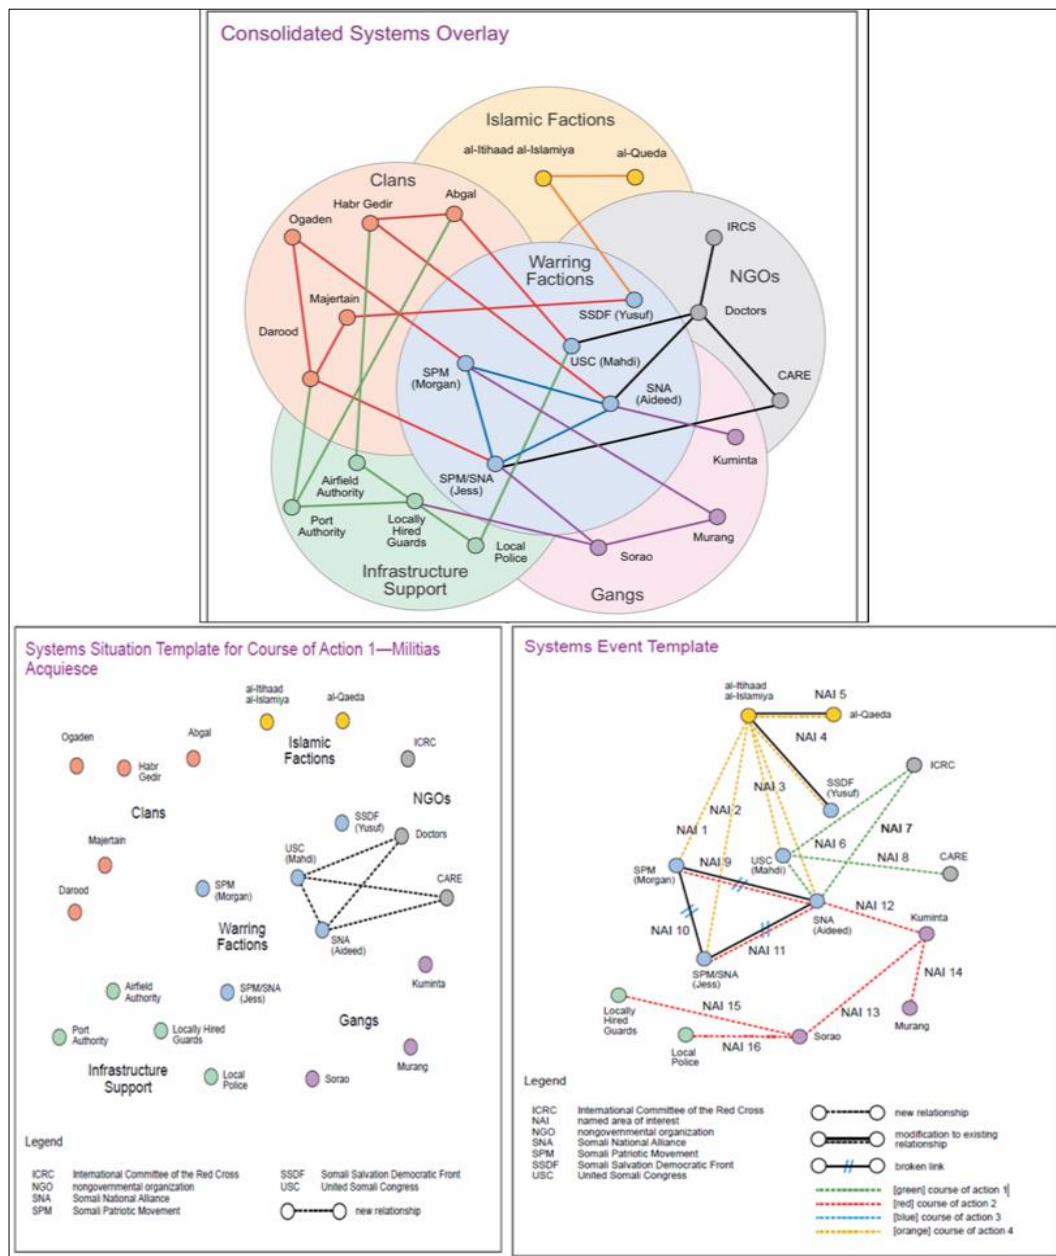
Consolidated Systems Overlay

Islamic Factions

al-Itihaad al-Islamiya

al-Queda

Clans

Habr Gedir

Abgal

Ogaden

IRCS

Warring Factions

NGOs

Majertain

SSDF (Yusuf)

Doctors

Darood

USC (Mahdi)

SPM (Morgan)

SNA (Aideed)

CARE

Kuminta

SPM/SNA (Jess)

Airfield Authority

Port Authority

Locally Hired Guards

Local Police

Murang

Sorao

Infrastructure Support

Gangs

Systems Situation Template for Course of Action 1—Militias Acquiesce

al-Itihaad al-Islamiya

al-Qaeda

Ogaden

Habr Gedir

Abgal

Islamic Factions

ICRC

Clans

NGOs

SSDF (Yusuf)

Doctors

Majertain

USC (Mahdi)

CARE

Darood

SPM (Morgan)

Warring Factions

SNA (Aideed)

Kuminta

Airfield Authority

SPM/SNA (Jess)

Port Authority

Locally Hired Guards

Gangs

Murang

Infrastructure Support

Local Police

Sorao

Legend

ICRC International Committee of the Red Cross
NGO nongovernmental organization
SNA Somali National Alliance
SPM Somali Patriotic Movement
SSDF Somali Salvation Democratic Front
USC United Somali Congress
new relationship

Systems Event Template

al-Itihaad al-Islamiya

NAI 5

al-Qaeda

NAI 4

ICRC

SSDF (Yusuf)

NAI 2

NAI 3

NAI 7

NAI 1

NAI 6

NAI 8

CARE

SPM (Morgan)

NAI 9

USC (Mahdi)

NAI 12

SNA (Aideed)

Kuminta

NAI 10

NAI 11

SPM/SNA (Jess)

NAI 14

NAI 15

Locally Hired Guards

NAI 13

Murang

Local Police

NAI 16

Sorao

Legend

ICRC International Committee of the Red Cross
NAI named area of interest
NGO nongovernmental organization
SNA Somali National Alliance
SPM Somali Patriotic Movement
SSDF Somali Salvation Democratic Front
USC United Somali Congress

new relationship
modification to existing relationship
broken link
[green] course of action 1
[red] course of action 2
[blue] course of action 3
[orange] course of action 4